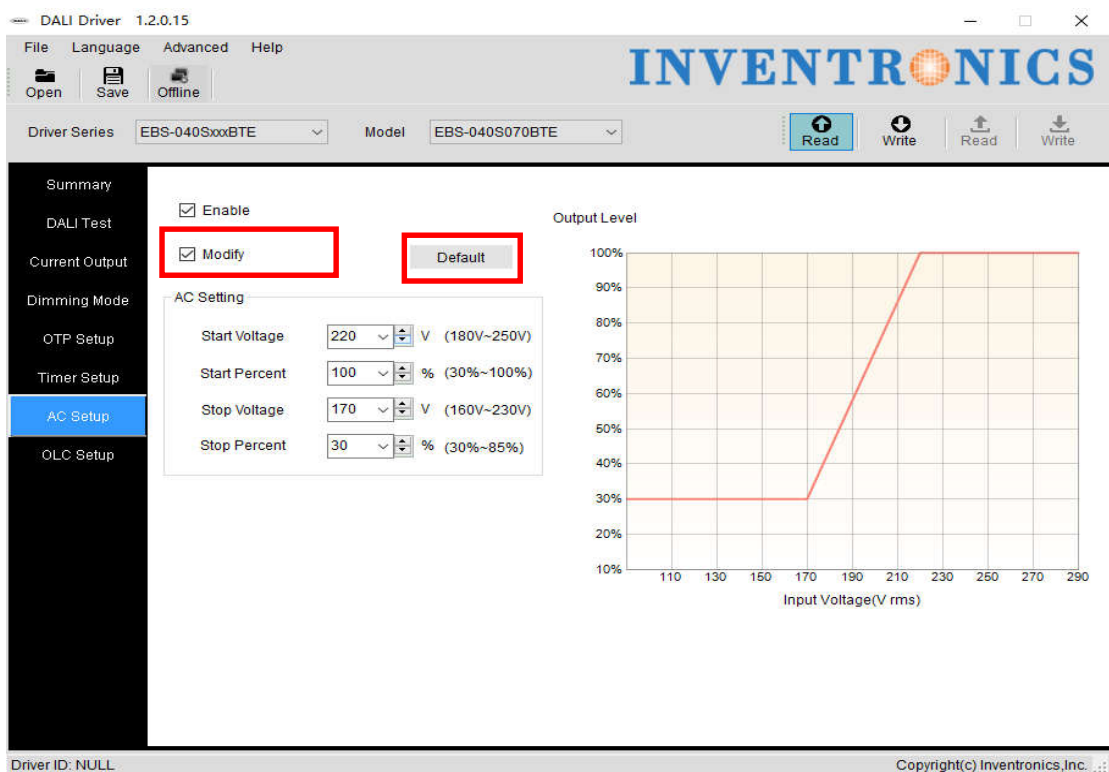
DALI Driver 1.2.0.15

File Language Advanced Help

Open Save Offline

INVENTRONICS

Driver Series EBS-040SxxxBTE Model EBS-040S070BTE

Read Write Read Write

Summary
DALI Test
Current Output
Dimming Mode
OTP Setup
Timer Setup
AC Setup
OLC Setup

☑ Enable

☑ Modify

Default

AC Setting

| | | | |
|---|---|---|---|
| Start Voltage | 220 | V | (180V~250V) |
| Start Percent | 100 | % | (30%~100%) |
| Stop Voltage | 170 | V | (160V~230V) |
| Stop Percent | 30 | % | (30%~85%) |

Output Level

100%
90%
80%
70%
60%
50%
40%
30%
20%
10%

110 130 150 170 190 210 230 250 270 290

Input Voltage(V rms)

Driver ID: NULL

Copyright(c) Inventronics,Inc.